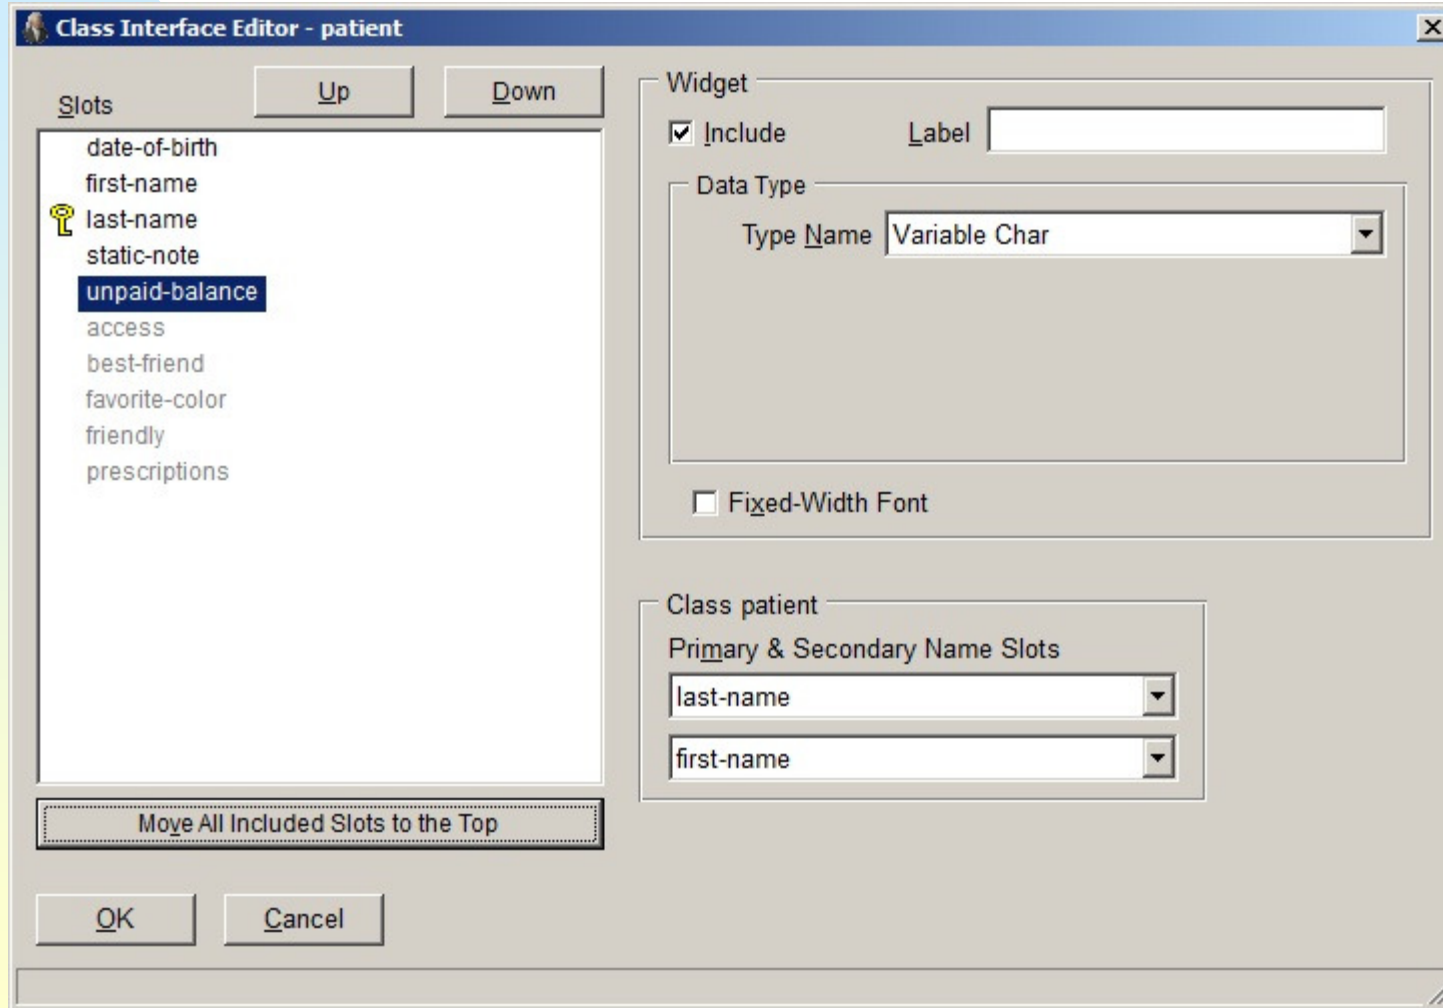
Class Interface Editor - patient

Slots

Up

Down

date-of-birth
first-name
last-name
static-note
unpaid-balance
access
best-friend
favorite-color
friendly
prescriptions

Move All Included Slots to the Top

OK

Cancel

Widget

Include

Label

Data Type

Type Name

Variable Char

Fixed-Width Font

Class patient

Primary & Secondary Name Slots

last-name

first-name